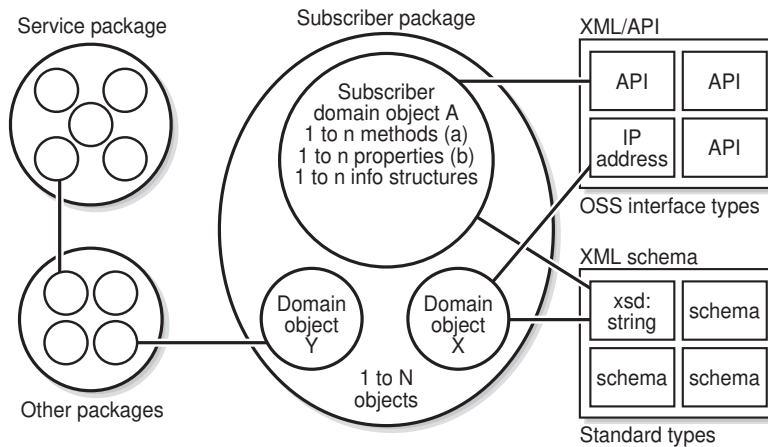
Service package

Subscriber package

XML/API

Subscriber domain object A 1 to n methods (a) 1 to n properties (b) 1 to n info structures

| API | API |
|---|---|
| IP address | API |

OSS interface types

XML schema

Domain object Y

Domain object X

1 to N objects

| xsd: string | schema |
|---|---|
| schema | schema |

Other packages

Standard types